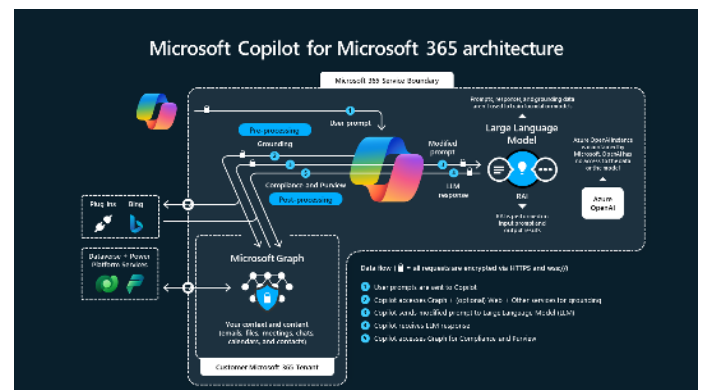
Microsoft Copilot for Microsoft 365 architecture

Microsoft 365 Service Boundary

User prompt

Pre-processing

Grounding

Modified prompt

LLM response

Compliance and Purview

Post-processing

Prompts, responses, and grounding data are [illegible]

Large Language Model

RAI

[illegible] inputs and output results

Azure OpenAI instance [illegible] Microsoft OpenAI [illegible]

Azure OpenAI

Plug-ins

Bing

Dataverse + Power Platform Services

Microsoft Graph

Your context and content (emails, files, meetings, chats, calendars, and contacts)

Customer Microsoft 365 Tenant

Data flow ( = all requests are encrypted via HTTPS and wss://)

1 User prompts are sent to Copilot

2 Copilot accesses Graph + (optional) Web + Other services for grounding

3 Copilot sends modified prompt to Large Language Model (LLM)

4 Copilot receives LLM response

5 Copilot accesses Graph for Compliance and Purview